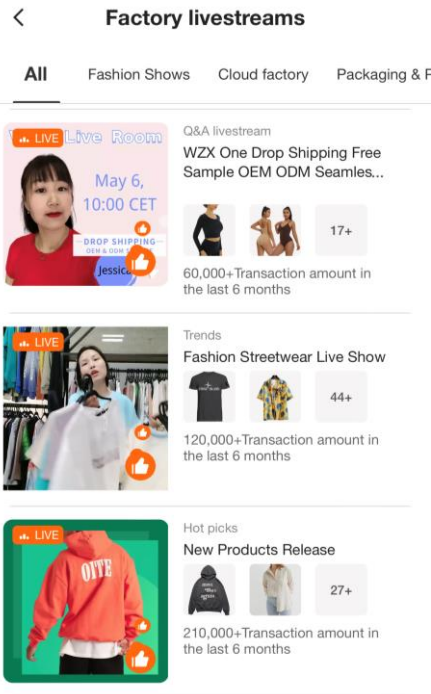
<

Factory livestreams

All Fashion Shows Cloud factory Packaging & F

LIVE Live Room
May 6,
10:00 CET
DROP SHIPPING
OEM & ODM S
Jessica

Q&A livestream
WZX One Drop Shipping Free Sample OEM ODM Seamles...
17+
60,000+Transaction amount in the last 6 months

LIVE

Trends
Fashion Streetwear Live Show
44+
120,000+Transaction amount in the last 6 months

LIVE
OITE

Hot picks
New Products Release
27+
210,000+Transaction amount in the last 6 months